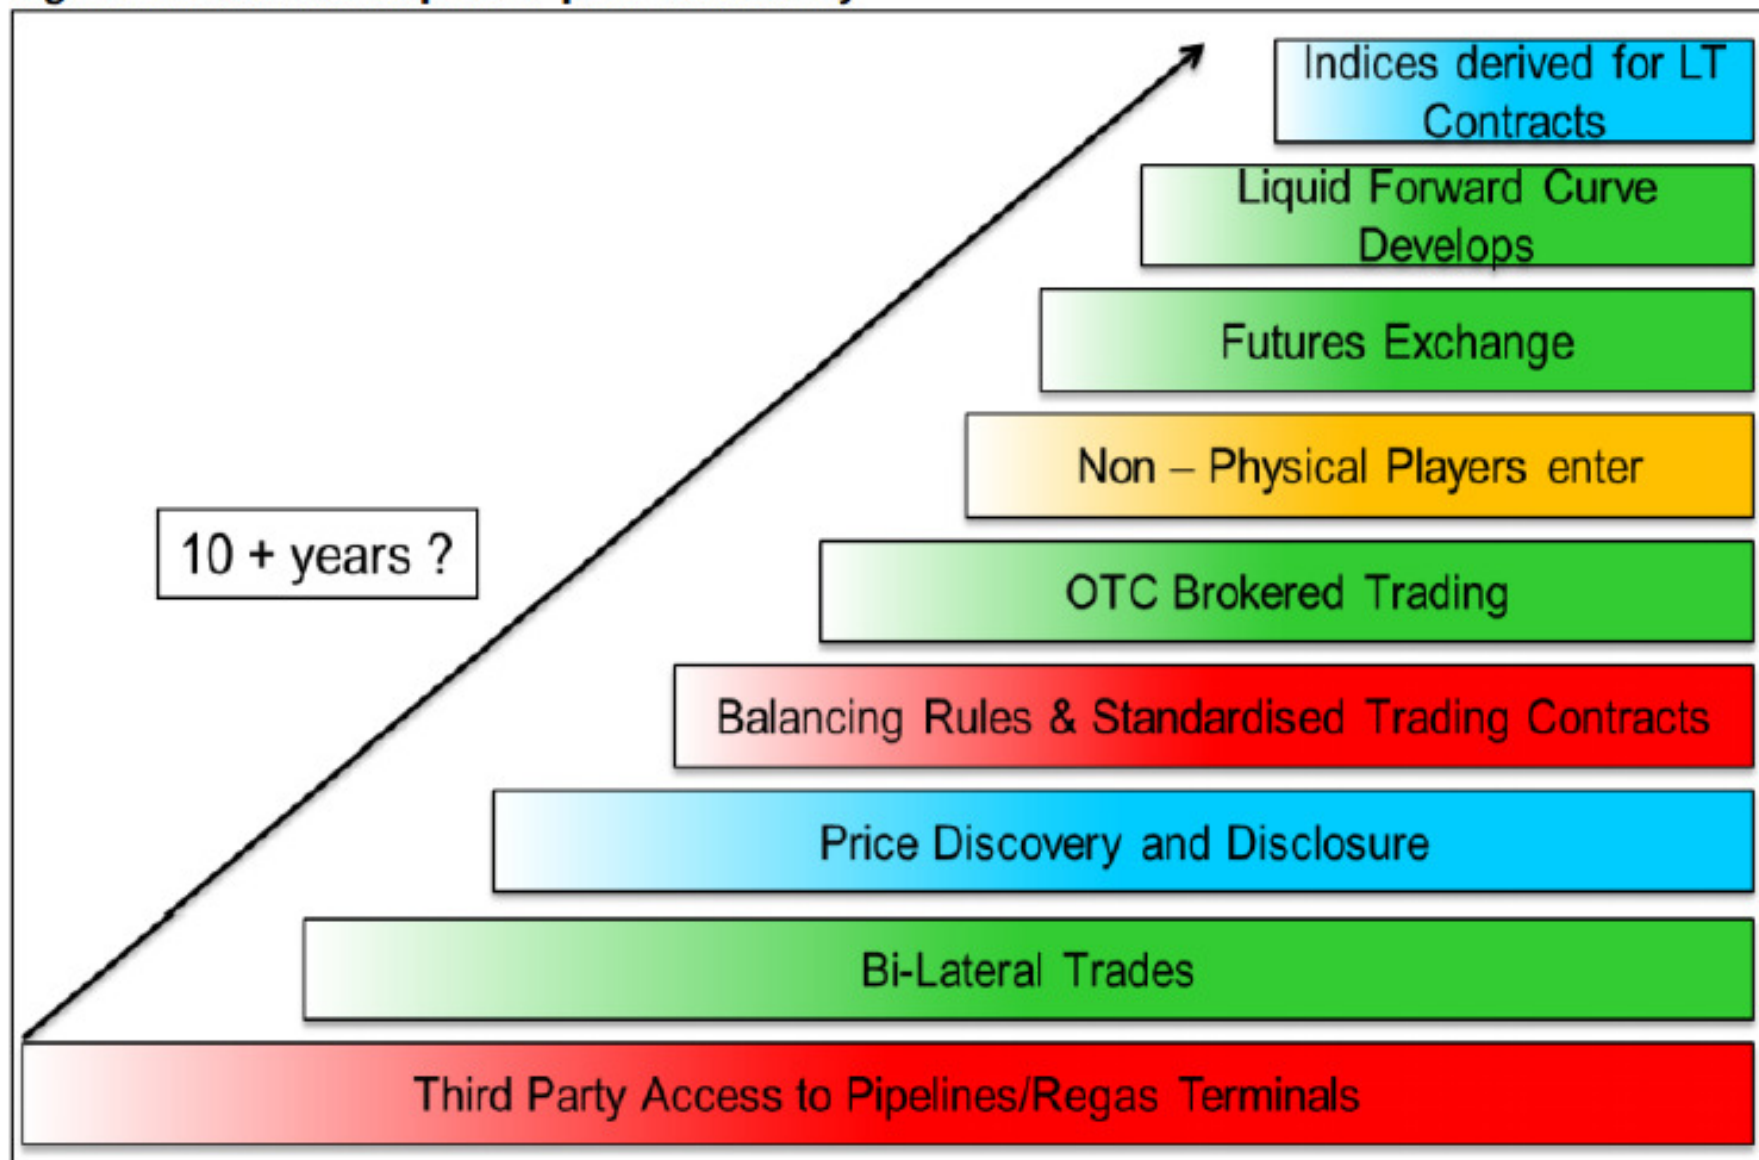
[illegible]

Indices derived for LT Contracts

Liquid Forward Curve Develops

Futures Exchange

Non – Physical Players enter

10 + years ?

OTC Brokered Trading

Balancing Rules & Standardised Trading Contracts

Price Discovery and Disclosure

Bi-Lateral Trades

Third Party Access to Pipelines/Regas Terminals